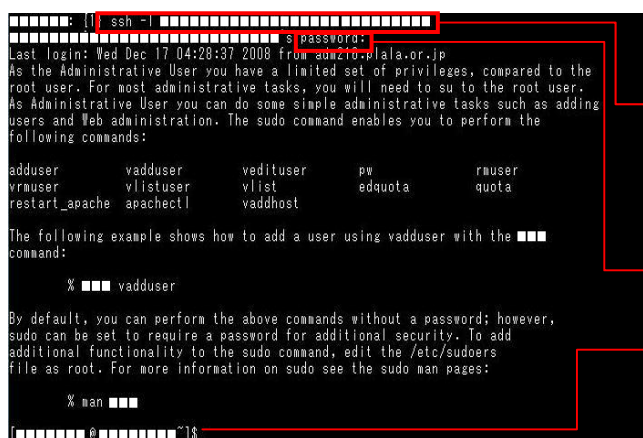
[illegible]: {1} ssh -l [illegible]
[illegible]'s password:
Last login: Wed Dec 17 04:28:37 2008 from adm210.plala.or.jp
As the Administrative User you have a limited set of privileges, compared to the root user. For most administrative tasks, you will need to su to the root user. As Administrative User you can do some simple administrative tasks such as adding users and Web administration. The sudo command enables you to perform the following commands:

| | | | | |
|---|---|---|---|---|
| adduser | vadduser | vedituser | pw | rmuser |
| vrmuser | vlistuser | vlist | edquota | quota |
| restart_apache | apachectl | vaddhost | | |

The following example shows how to add a user using vadduser with the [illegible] command:

% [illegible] vadduser

By default, you can perform the above commands without a password; however, sudo can be set to require a password for additional security. To add additional functionality to the sudo command, edit the /etc/sudoers file as root. For more information on sudo see the sudo man pages:

% man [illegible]

[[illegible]@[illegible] ~]$